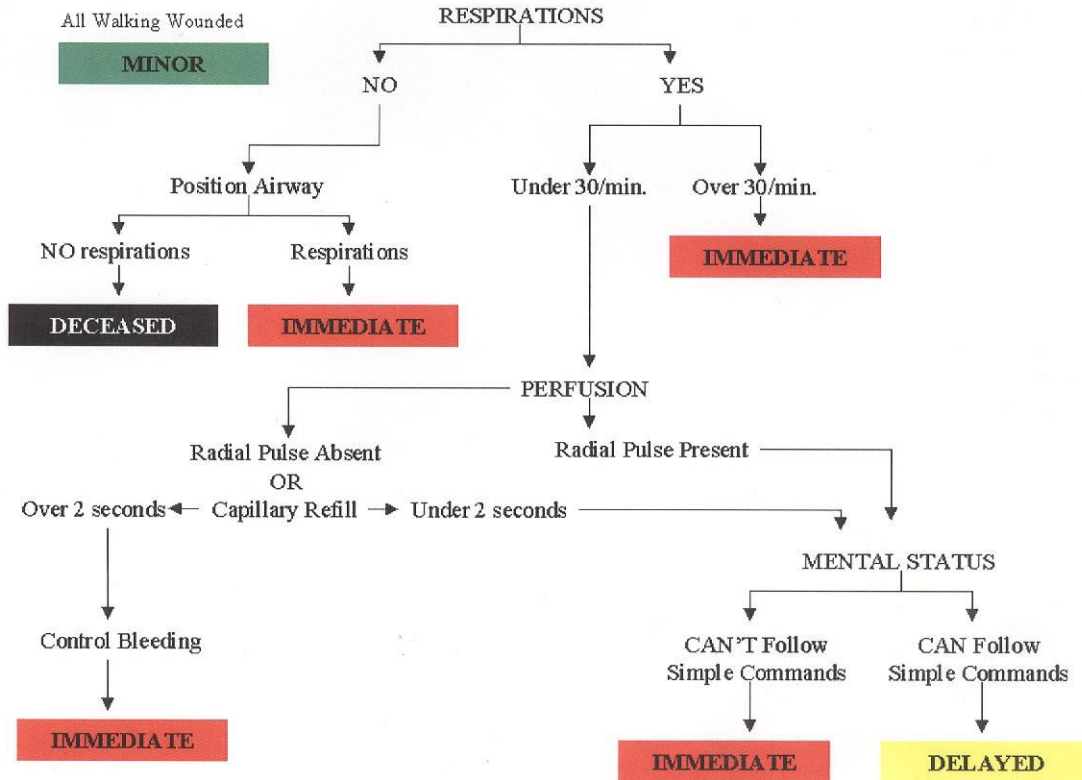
All Walking Wounded

MINOR

RESPIRATIONS

NO

YES

Position Airway

Under 30/min.

Over 30/min.

IMMEDIATE

NO respirations

Respirations

DECEASED

IMMEDIATE

PERFUSION

Radial Pulse Absent
OR
Capillary Refill

Radial Pulse Present

Over 2 seconds

Under 2 seconds

MENTAL STATUS

Control Bleeding

CAN'T Follow Simple Commands

CAN Follow Simple Commands

IMMEDIATE

IMMEDIATE

DELAYED